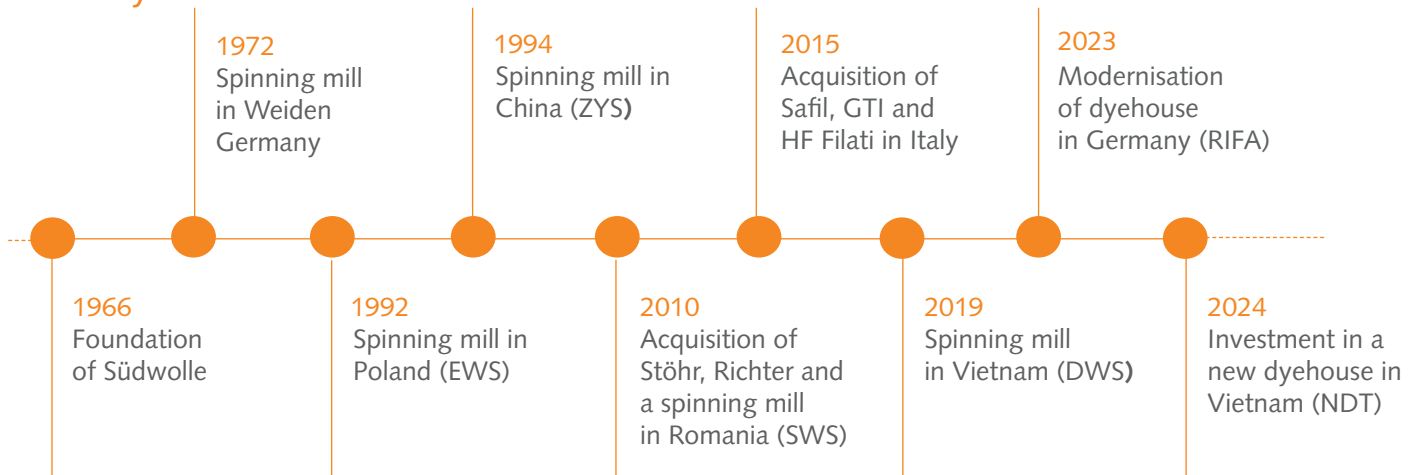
1972
Spinning mill in Weiden Germany

1994
Spinning mill in China (ZYS)

2015
Acquisition of Safil, GTI and HF Filati in Italy

2023
Modernisation of dyehouse in Germany (RIFA)

1966
Foundation of Südwolle

1992
Spinning mill in Poland (EWS)

2010
Acquisition of Stöhr, Richter and a spinning mill in Romania (SWS)

2019
Spinning mill in Vietnam (DWS)

2024
Investment in a new dyehouse in Vietnam (NDT)